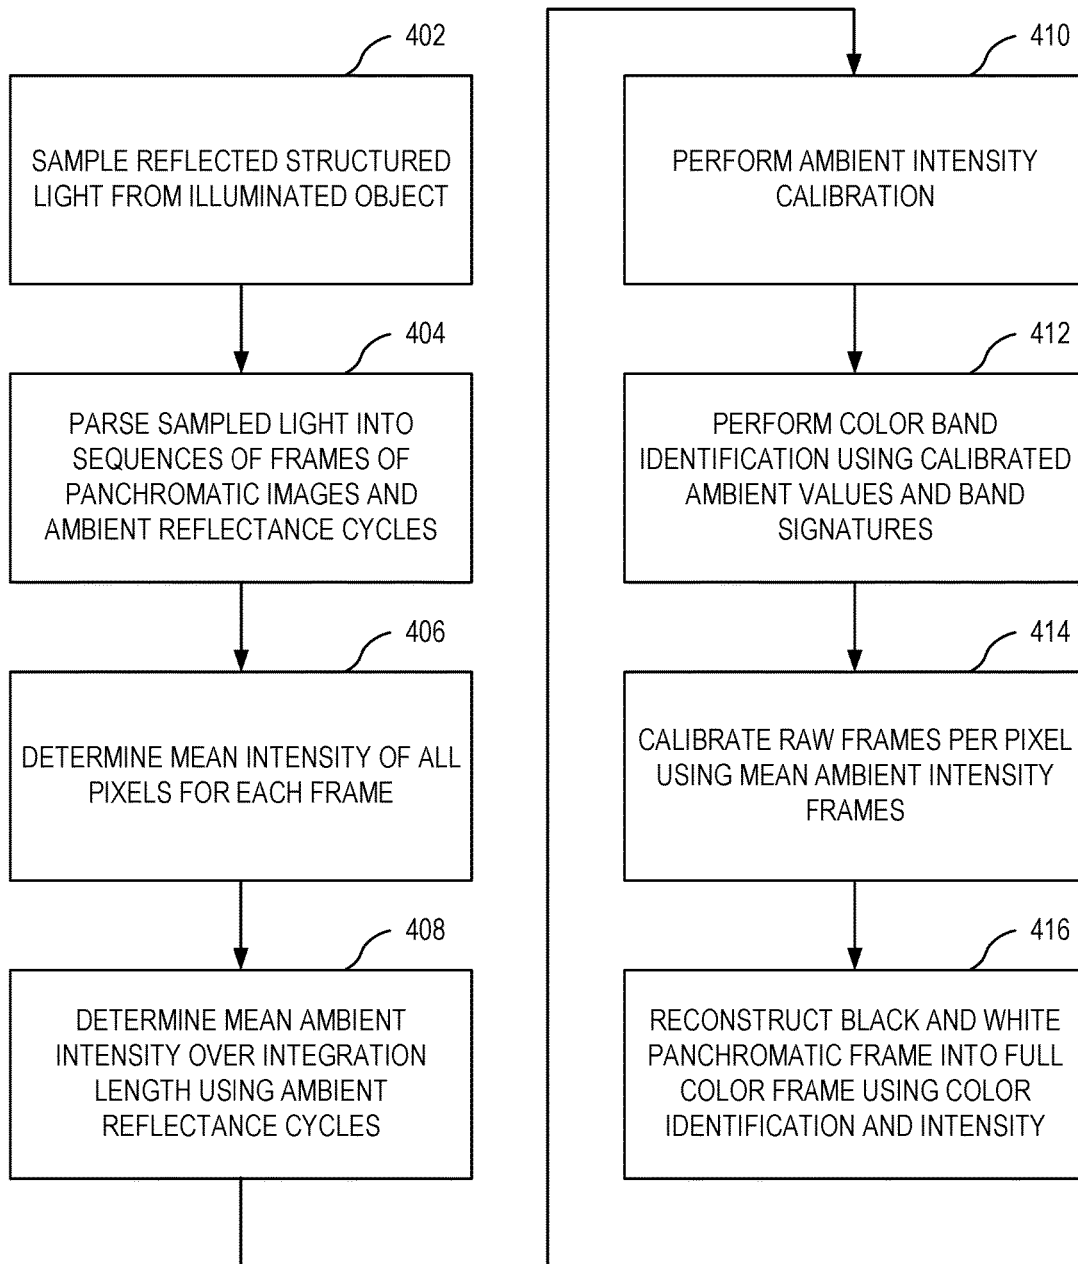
402

SAMPLE REFLECTED STRUCTURED LIGHT FROM ILLUMINATED OBJECT

404

PARSE SAMPLED LIGHT INTO SEQUENCES OF FRAMES OF PANCHROMATIC IMAGES AND AMBIENT REFLECTANCE CYCLES

406

DETERMINE MEAN INTENSITY OF ALL PIXELS FOR EACH FRAME

408

DETERMINE MEAN AMBIENT INTENSITY OVER INTEGRATION LENGTH USING AMBIENT REFLECTANCE CYCLES

410

PERFORM AMBIENT INTENSITY CALIBRATION

412

PERFORM COLOR BAND IDENTIFICATION USING CALIBRATED AMBIENT VALUES AND BAND SIGNATURES

414

CALIBRATE RAW FRAMES PER PIXEL USING MEAN AMBIENT INTENSITY FRAMES

416

RECONSTRUCT BLACK AND WHITE PANCHROMATIC FRAME INTO FULL COLOR FRAME USING COLOR IDENTIFICATION AND INTENSITY